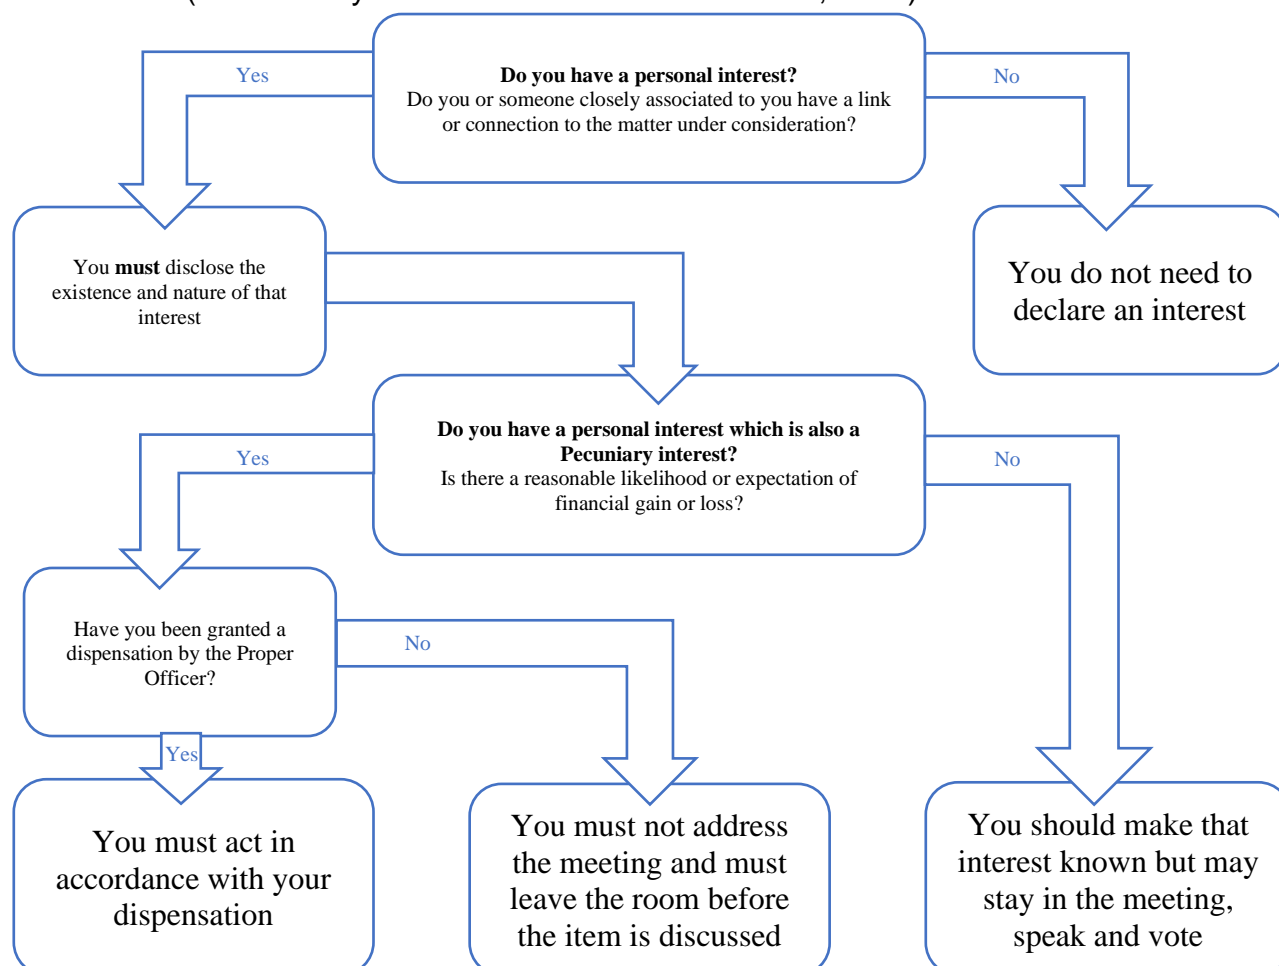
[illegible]

Do you have a personal interest?
Do you or someone closely associated to you have a link or connection to the matter under consideration?

Yes

No

You **must** disclose the existence and nature of that interest

You do not need to declare an interest

Do you have a personal interest which is also a Pecuniary interest?
Is there a reasonable likelihood or expectation of financial gain or loss?

Yes

No

Have you been granted a dispensation by the Proper Officer?

No

Yes

You must act in accordance with your dispensation

You must not address the meeting and must leave the room before the item is discussed

You should make that interest known but may stay in the meeting, speak and vote